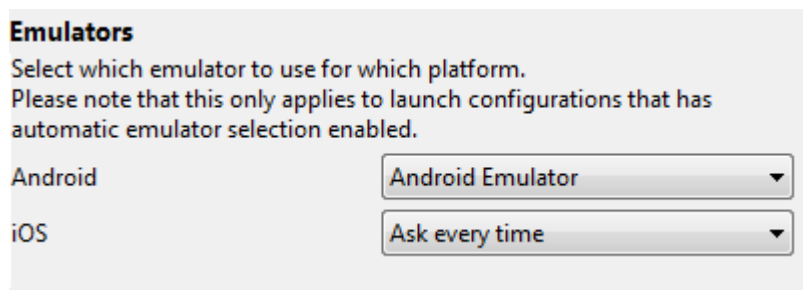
**Emulators**

Select which emulator to use for which platform.
Please note that this only applies to launch configurations that has automatic emulator selection enabled.

Android | Android Emulator

iOS | Ask every time